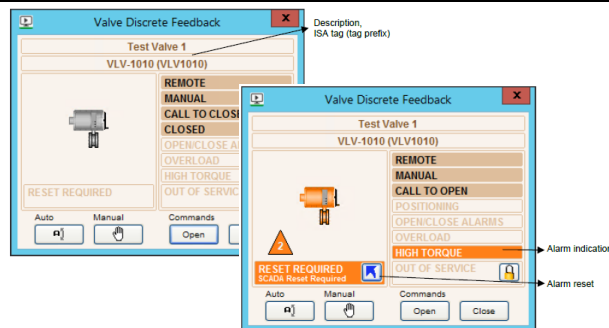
Valve Discrete Feedback

Test Valve 1

VLV-1010 (VLV1010)

REMOTE
MANUAL
CALL TO CLOSE
CLOSED
OPEN/CLOSE AL
OVERLOAD
HIGH TORQUE
OUT OF SERVIC

RESET REQUIRED

Auto
Manual
Commands
Open

Description, ISA tag (tag prefix)

Valve Discrete Feedback

Test Valve 1

VLV-1010 (VLV1010)

REMOTE
MANUAL
CALL TO OPEN
POSITIONING
OPEN/CLOSE ALARMS
OVERLOAD
HIGH TORQUE
OUT OF SERVICE

2

RESET REQUIRED
SCADA Reset Required

Auto
Manual
Commands
Open
Close

Alarm indication

Alarm reset